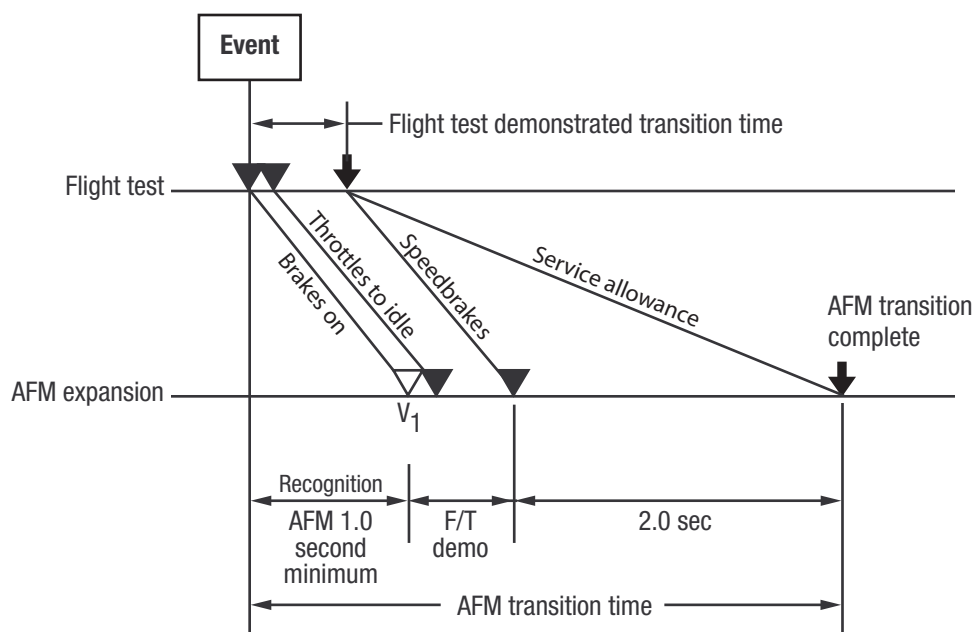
Event

Flight test demonstrated transition time

Flight test

Brakes on

Throttles to idle

Speedbrakes

Service allowance

AFM transition complete

AFM expansion

$V_1$

Recognition

AFM 1.0 second minimum

F/T demo

2.0 sec

AFM transition time